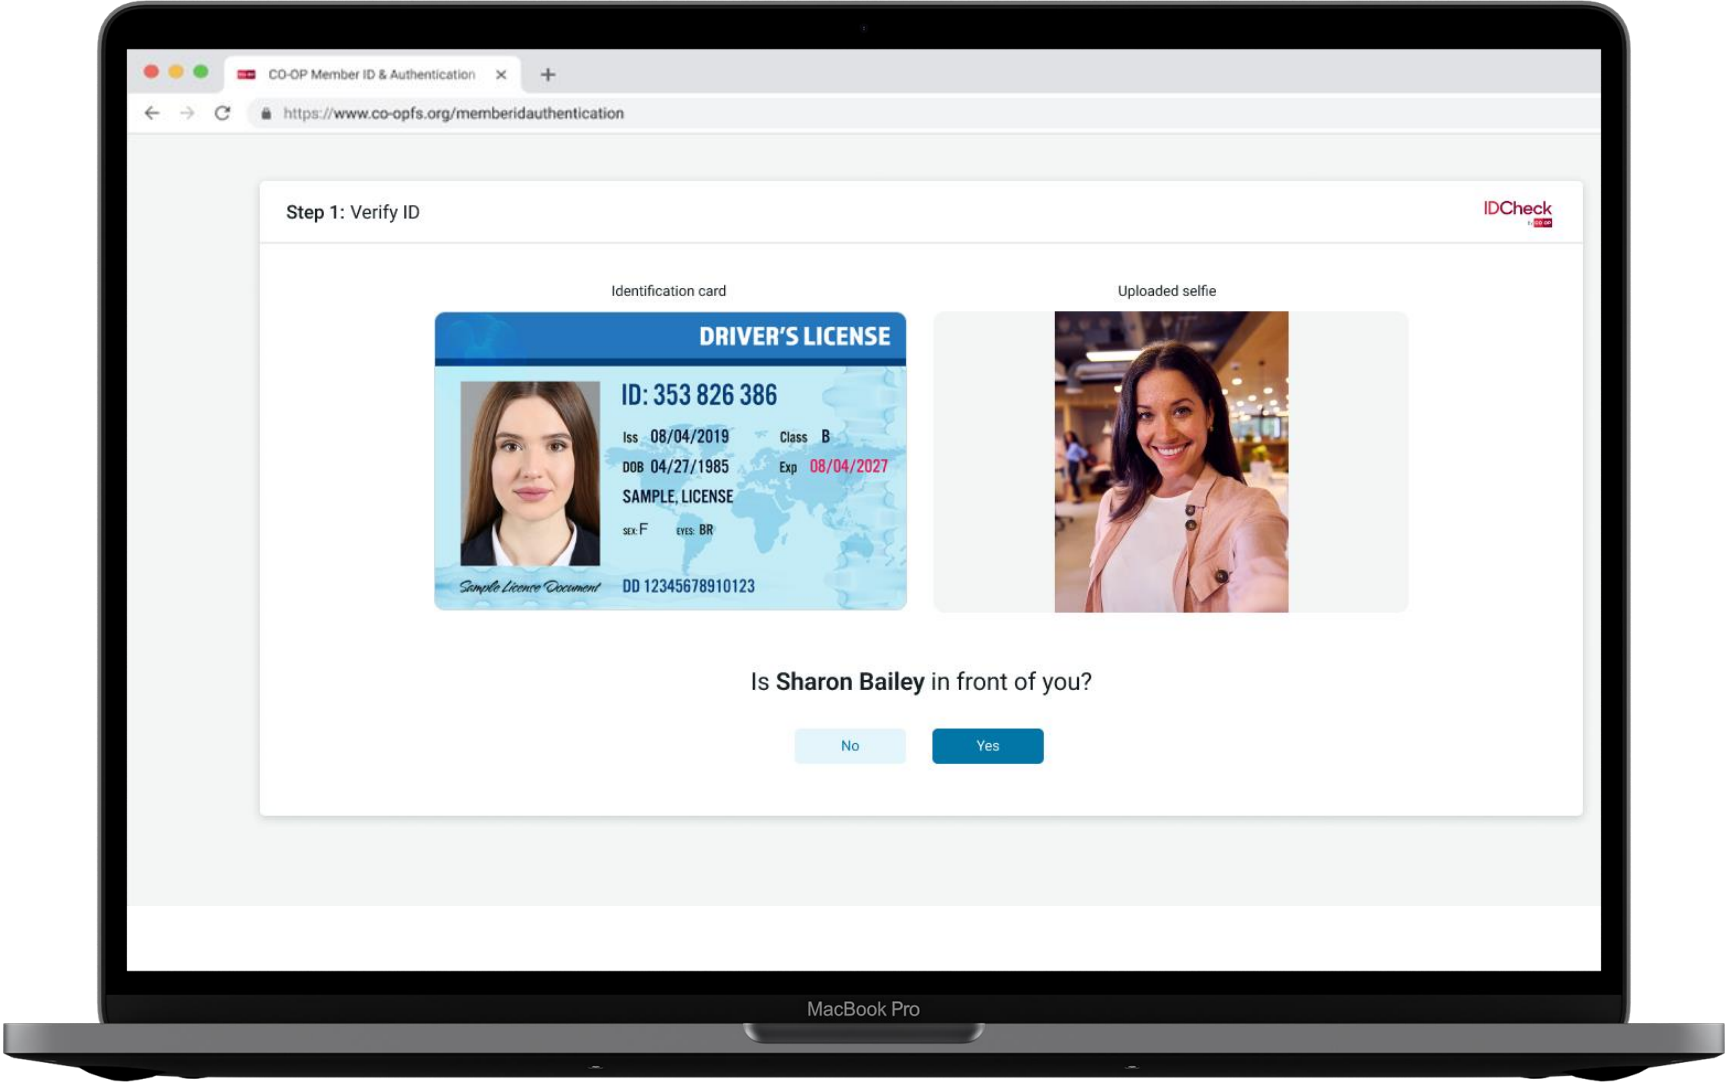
CO-OP Member ID & Authentication ×

https://www.co-opfs.org/memberidauthentication

Step 1: Verify ID

IDCheck

Identification card

DRIVER'S LICENSE

ID: 353 826 386

Iss 08/04/2019 Class B

DOB 04/27/1985 Exp 08/04/2027

SAMPLE, LICENSE

SEX F EYES BR

Sample License Document

DD 12345678910123

Uploaded selfie

Is **Sharon Bailey** in front of you?

No

Yes

MacBook Pro